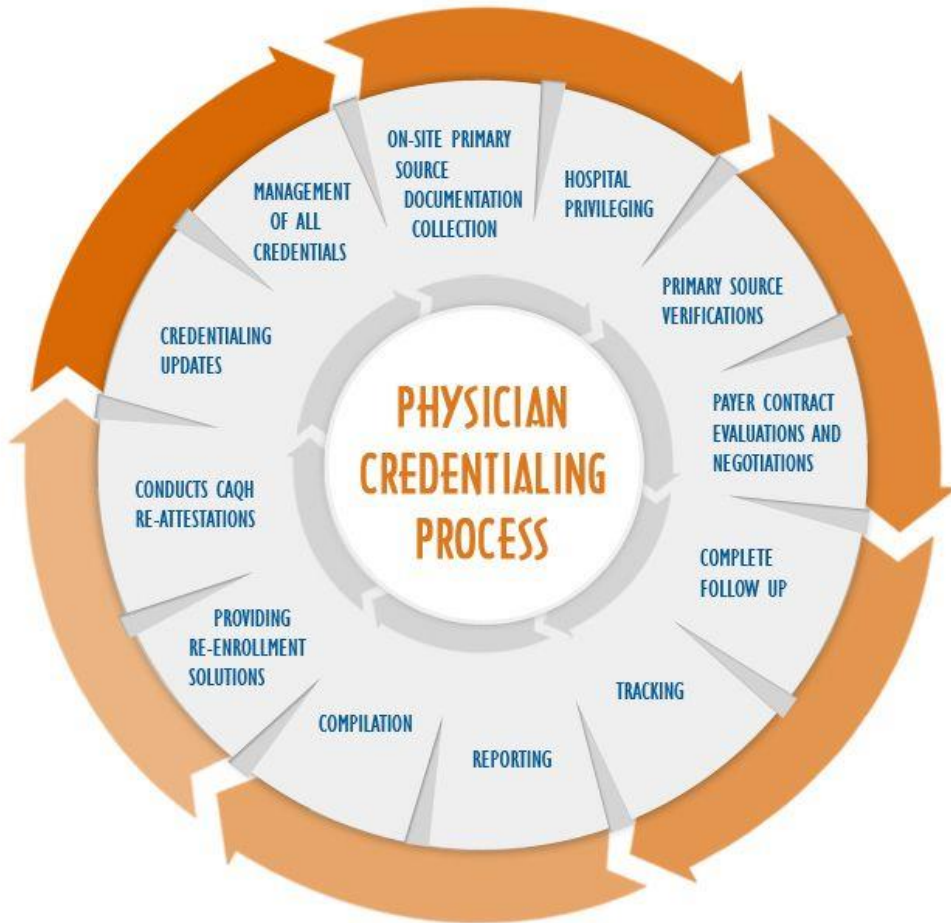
PHYSICIAN CREDENTIALING PROCESS

ON-SITE PRIMARY SOURCE DOCUMENTATION COLLECTION

HOSPITAL PRIVILEGING

PRIMARY SOURCE VERIFICATIONS

PAYER CONTRACT EVALUATIONS AND NEGOTIATIONS

COMPLETE FOLLOW UP

TRACKING

REPORTING

COMPILATION

PROVIDING RE-ENROLLMENT SOLUTIONS

CONDUCTS CAQH RE-ATTESTATIONS

CREDENTIALING UPDATES

MANAGEMENT OF ALL CREDENTIALS